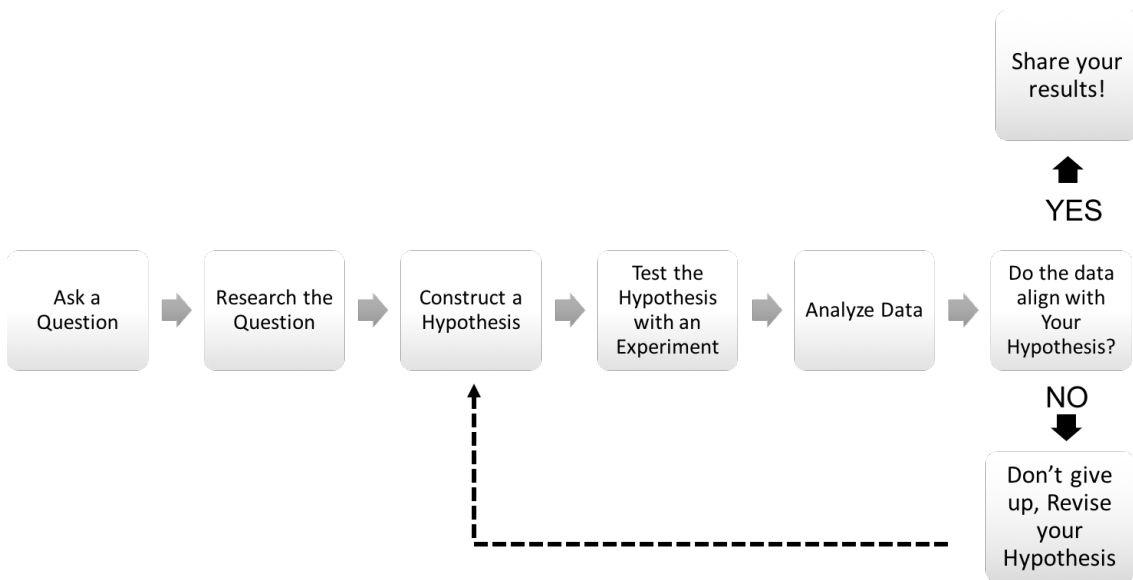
Ask a Question

Research the Question

Construct a Hypothesis

Test the Hypothesis with an Experiment

Analyze Data

Do the data align with Your Hypothesis?

YES

Share your results!

NO

Don’t give up, Revise your Hypothesis